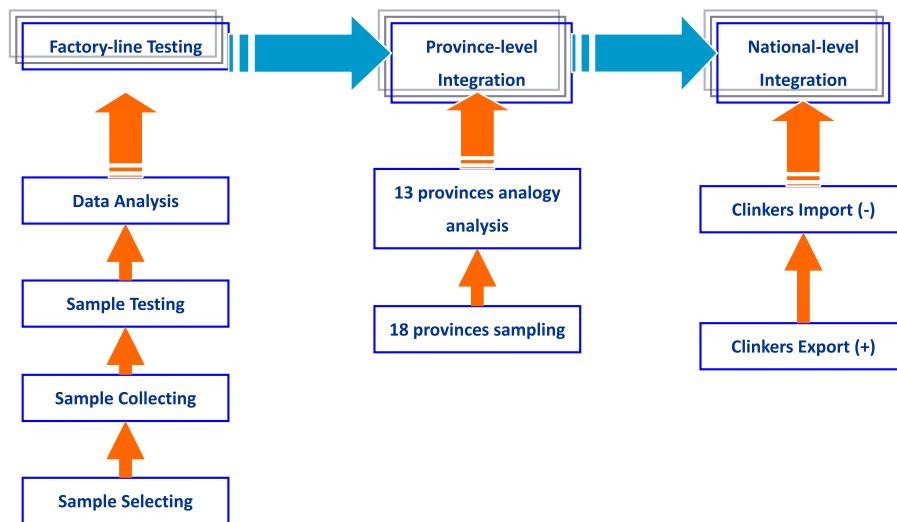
Factory-line Testing

Province-level Integration

National-level Integration

Data Analysis

Sample Testing

Sample Collecting

Sample Selecting

13 provinces analogy analysis

18 provinces sampling

Clinkers Import (-)

Clinkers Export (+)